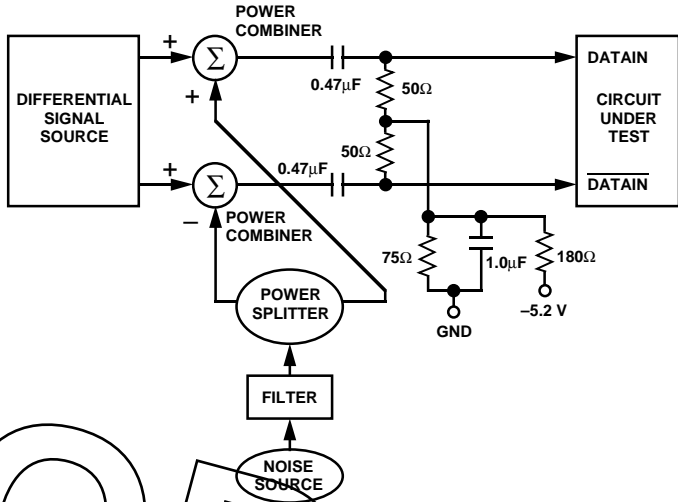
POWER COMBINER

+

$\Sigma$

+

0.47µF

50Ω

DATAIN

DIFFERENTIAL SIGNAL SOURCE

CIRCUIT UNDER TEST

50Ω

+

$\Sigma$

0.47µF

$\overline{\text{DATAIN}}$

–

POWER COMBINER

75Ω

1.0µF

180Ω

POWER SPLITTER

GND

–5.2 V

FILTER

NOISE SOURCE